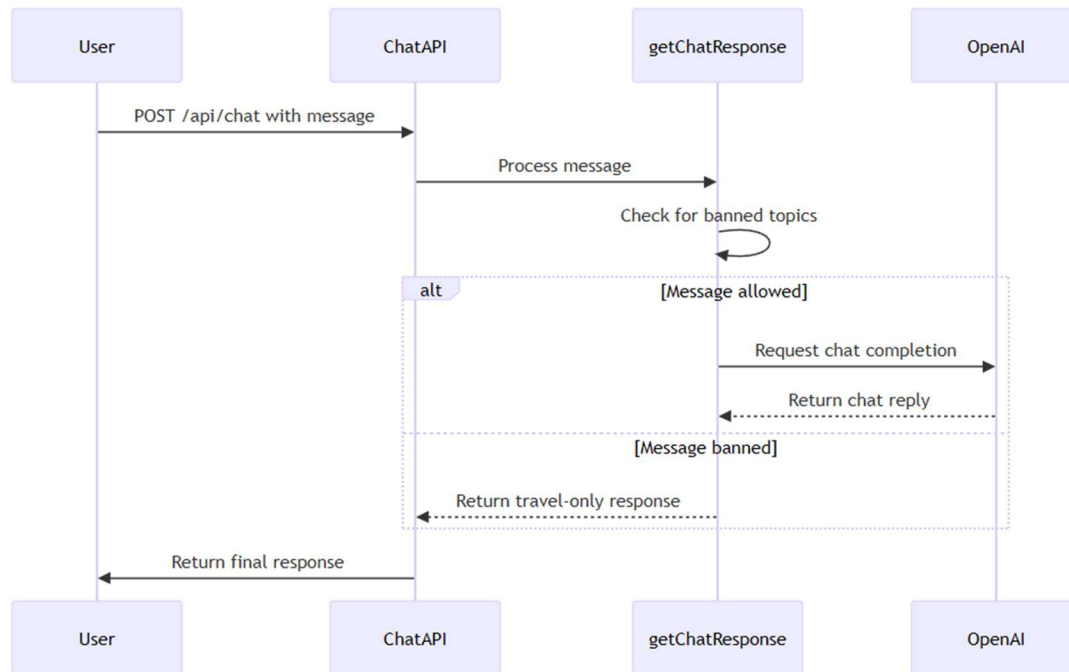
User

ChatAPI

getChatResponse

OpenAI

POST /api/chat with message

Process message

Check for banned topics

alt

[Message allowed]

Request chat completion

Return chat reply

[Message banned]

Return travel-only response

Return final response

User

ChatAPI

getChatResponse

OpenAI